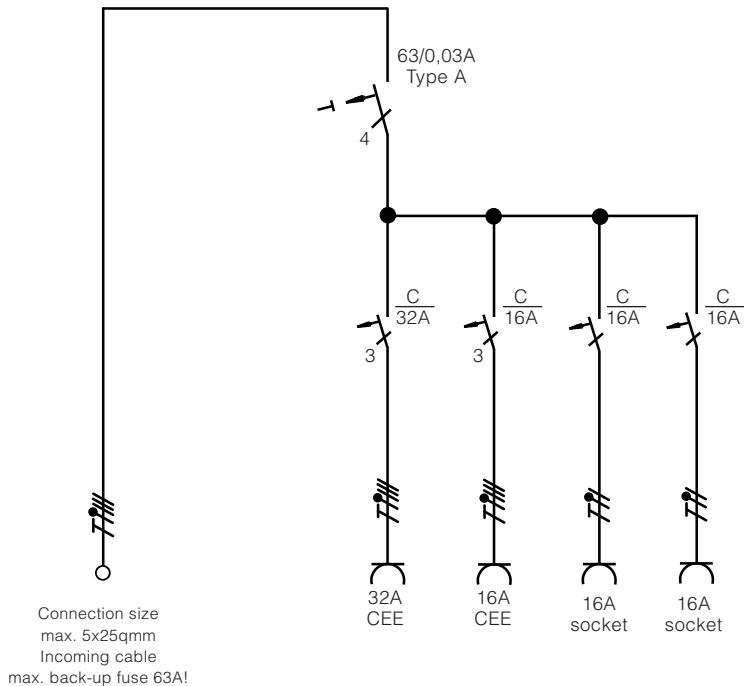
63/0,03A
Type A

4

$\frac{C}{32A}$

3

$\frac{C}{16A}$

3

$\frac{C}{16A}$

$\frac{C}{16A}$

Connection size
max. 5x25qmm
Incoming cable
max. back-up fuse 63A!

32A
CEE

16A
CEE

16A
socket

16A
socket